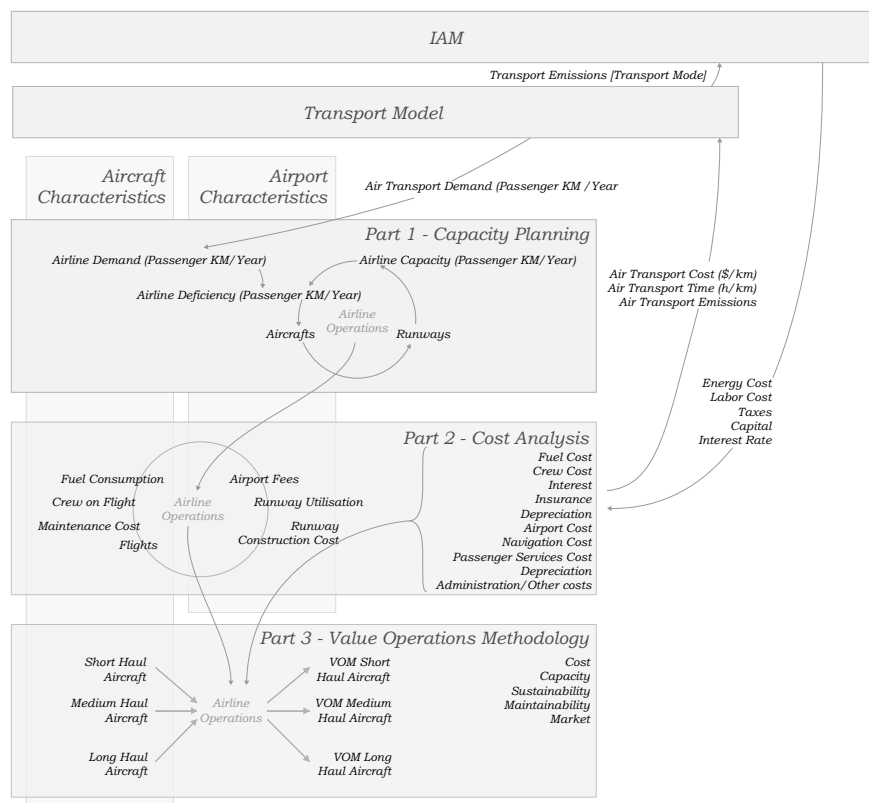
IAM

Transport Emissions [Transport Mode]

Transport Model

Aircraft Characteristics

Airport Characteristics

Air Transport Demand (Passenger KM /Year

Part 1 - Capacity Planning

Airline Demand (Passenger KM/ Year)

Airline Capacity (Passenger KM/ Year)

Airline Deficiency (Passenger KM/ Year)

Airline Operations

Aircrafts

Runways

Air Transport Cost ($/km)
Air Transport Time (h/km)
Air Transport Emissions

Energy Cost
Labor Cost
Taxes
Capital
Interest Rate

Part 2 - Cost Analysis

Fuel Consumption

Airport Fees

Crew on Flight

Airline Operations

Runway Utilisation

Maintenance Cost

Runway Construction Cost

Flights

Fuel Cost
Crew Cost
Interest
Insurance
Depreciation
Airport Cost
Navigation Cost
Passenger Services Cost
Depreciation
Administration/Other costs

Part 3 - Value Operations Methodology

Short Haul Aircraft

VOM Short Haul Aircraft

Medium Haul Aircraft

Airline Operations

VOM Medium Haul Aircraft

Long Haul Aircraft

VOM Long Haul Aircraft

Cost
Capacity
Sustainability
Maintainability
Market